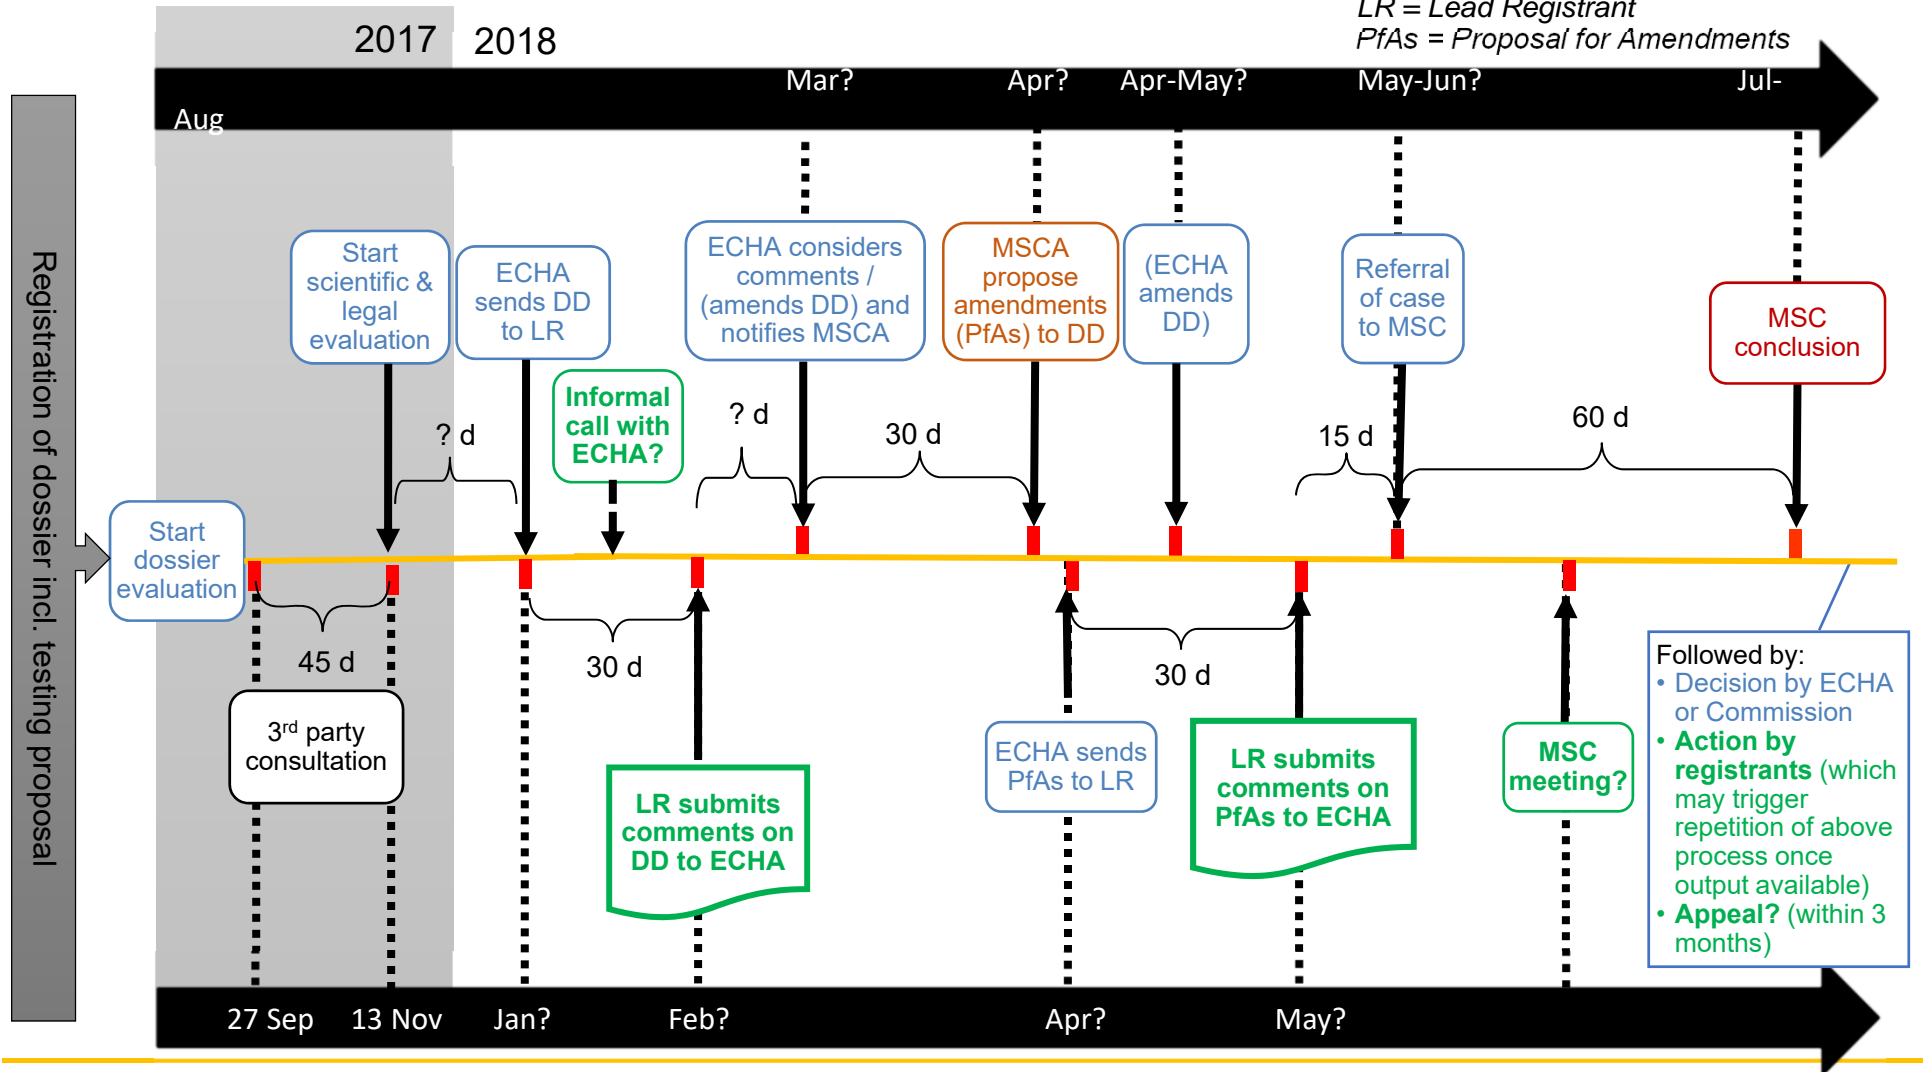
LR = Lead Registrant
PfAs = Proposal for Amendments

2017 2018

Aug Mar? Apr? Apr-May? May-Jun? Jul-

Registration of dossier incl. testing proposal

Start dossier evaluation

Start scientific & legal evaluation

ECHA sends DD to LR

Informal call with ECHA?

ECHA considers comments / (amends DD) and notifies MSCA

MSCA propose amendments (PfAs) to DD

(ECHA amends DD)

Referral of case to MSC

MSC conclusion

? d

? d

30 d

15 d

60 d

45 d

30 d

30 d

3rd party consultation

LR submits comments on DD to ECHA

ECHA sends PfAs to LR

LR submits comments on PfAs to ECHA

MSC meeting?

Followed by:
• Decision by ECHA or Commission
• Action by registrants (which may trigger repetition of above process once output available)
• Appeal? (within 3 months)

27 Sep 13 Nov Jan? Feb? Apr? May?